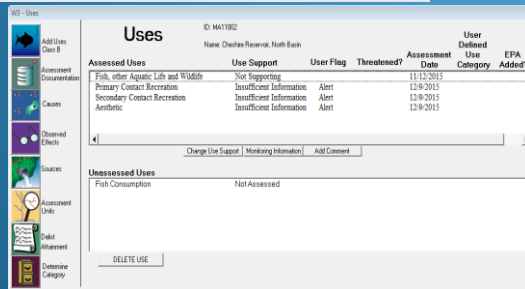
WI - Uses

Add Uses Class B

Assessment Documentation

Causes

Observed Effects

Sources

Assessment Units

Delist Attainment

Determine Category

Uses

ID: MA11002

Name: Cheshire Reservoir, North Basin

| Assessed Uses | Use Support | User Flag | Threatened? | Assessment Date | User Defined Use Category | EPA Added? |
|---|---|---|---|---|---|---|
| Fish, other Aquatic Life and Wildlife | Not Supporting | | | 11/12/2015 | | |
| Primary Contact Recreation | Insufficient Information | Alert | | 12/9/2015 | | |
| Secondary Contact Recreation | Insufficient Information | Alert | | 12/9/2015 | | |
| Aesthetic | Insufficient Information | Alert | | 12/9/2015 | | |

Change Use Support | Monitoring Information | Add Comment

Unassessed Uses

| | |
|---|---|
| Fish Consumption | Not Assessed |

DELETE USE